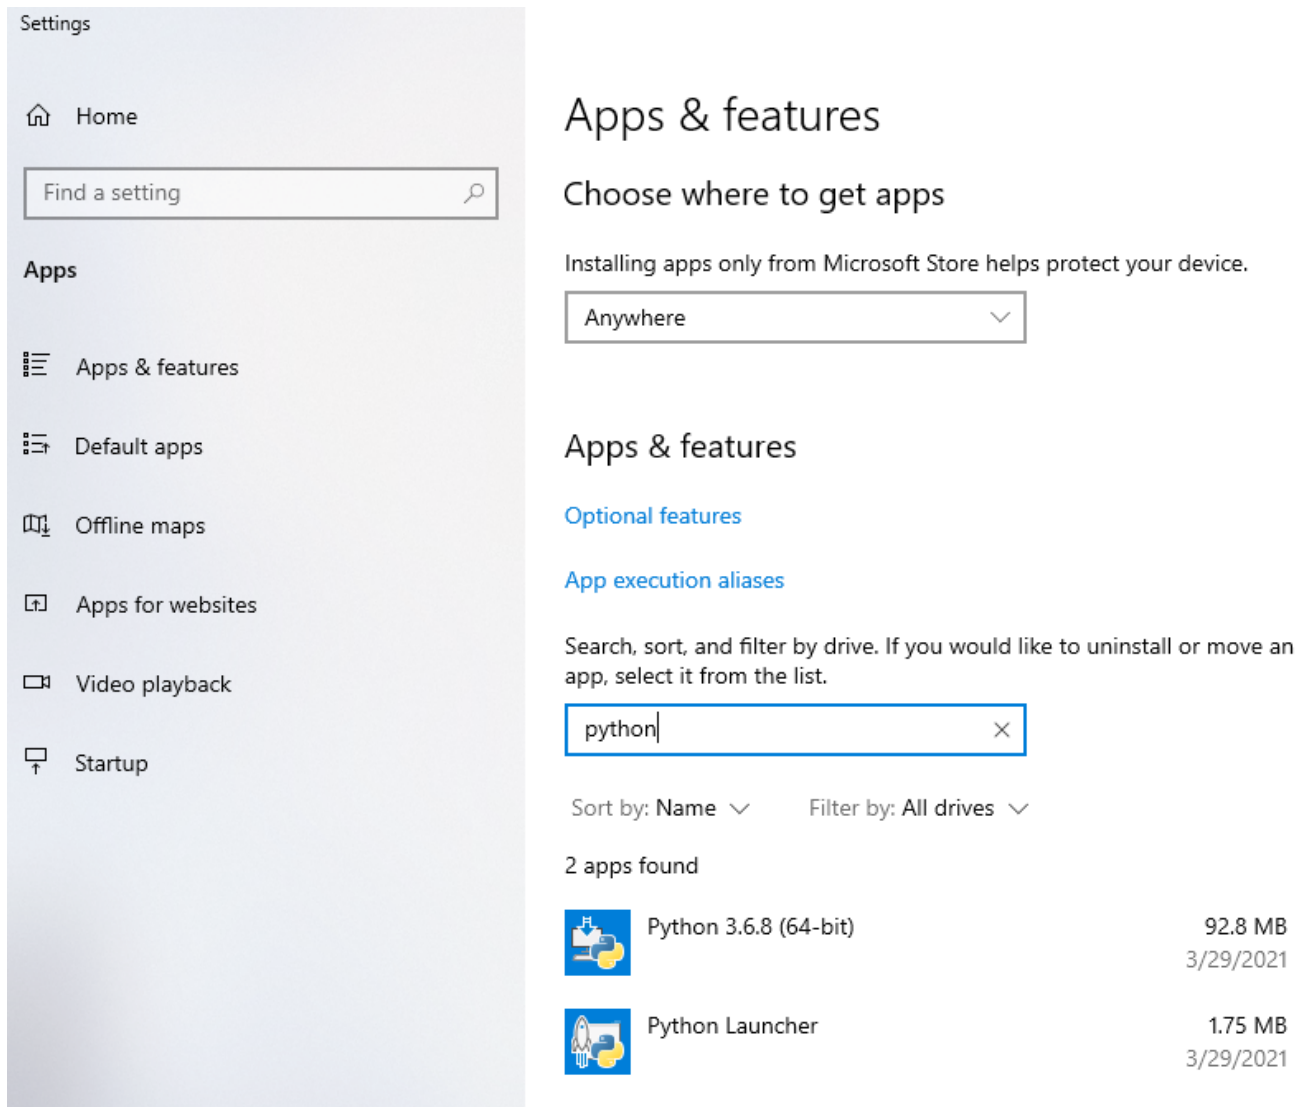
Settings

Home

Find a setting

Apps

Apps & features

Default apps

Offline maps

Apps for websites

Video playback

Startup

Apps & features

Choose where to get apps

Installing apps only from Microsoft Store helps protect your device.

Anywhere

Apps & features

Optional features

App execution aliases

Search, sort, and filter by drive. If you would like to uninstall or move an app, select it from the list.

python

Sort by: Name

Filter by: All drives

2 apps found

Python 3.6.8 (64-bit)
92.8 MB
3/29/2021

Python Launcher
1.75 MB
3/29/2021